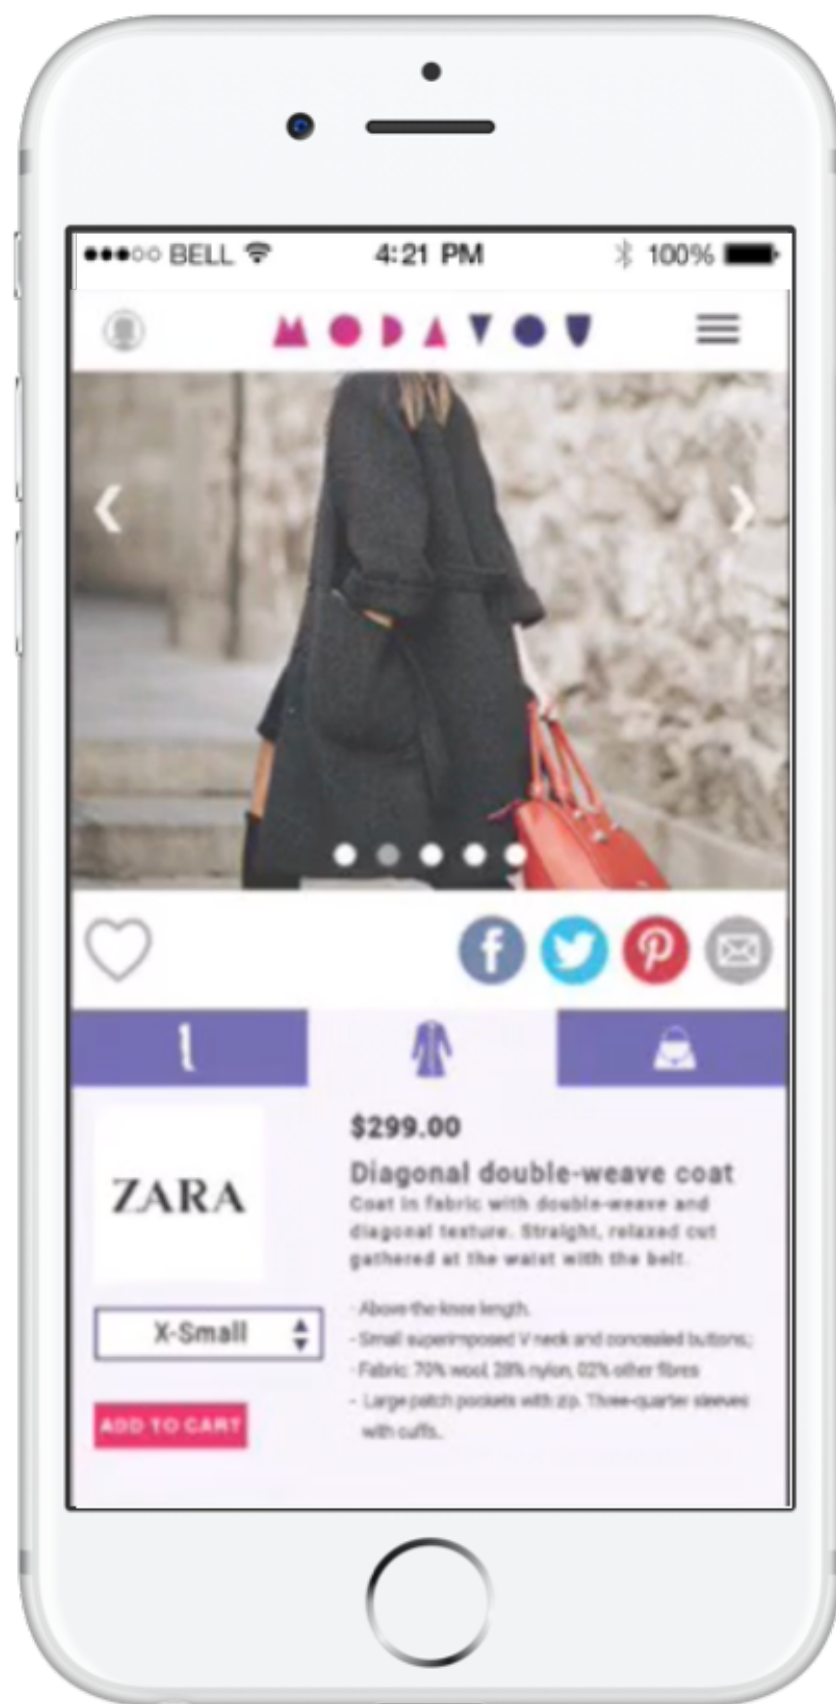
●●●○○ BELL 4:21 PM 100%

MODAVOU

$299.00

Diagonal double-weave coat

Coat in fabric with double-weave and diagonal texture. Straight, relaxed cut gathered at the waist with the belt.

ZARA

X-Small

ADD TO CART

- Above the knee length.
- Small superimposed V neck and concealed buttons;
- Fabric: 70% wool, 28% nylon, 02% other fibres
- Large patch pockets with zip. Three-quarter sleeves with cuffs.